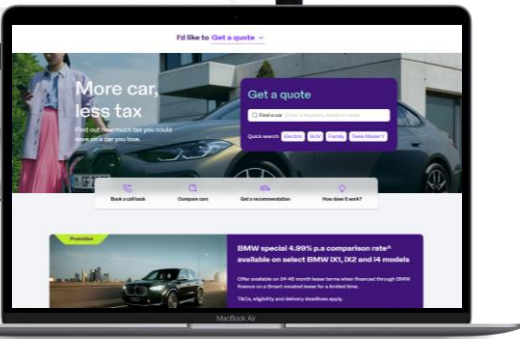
I'd like to Get a quote

More car, less tax

Find out how much tax you could save on a car you love.

Get a quote

Find a car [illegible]

Quick search Electric SUV Family Tesla Model Y

Book a call back

Compare cars

Get a recommendation

How does it work?

Promotion

BMW special 4.99% p.a comparison rate^ available on select BMW iX1, iX2 and i4 models

Offer available on 24-48 month lease terms when financed through BMW finance on a Smart novated lease for a limited time.

T&Cs, eligibility and delivery deadlines apply.

MacBook Air